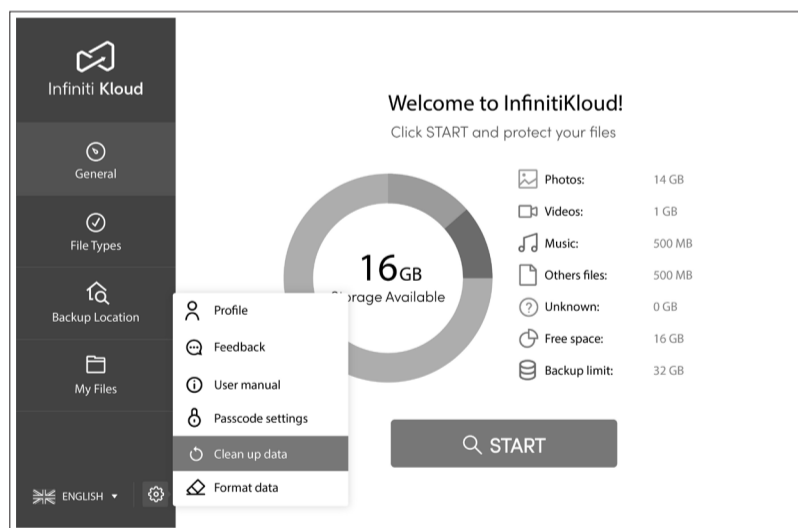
Infiniti Kloud

General

File Types

Backup Location

My Files

ENGLISH

Welcome to InfinitiKloud!

Click START and protect your files

16GB
Storage Available

| | |
|---|---|
| Photos: | 14 GB |
| Videos: | 1 GB |
| Music: | 500 MB |
| Others files: | 500 MB |
| Unknown: | 0 GB |
| Free space: | 16 GB |
| Backup limit: | 32 GB |

Profile

Feedback

User manual

Passcode settings

Clean up data

Format data

START